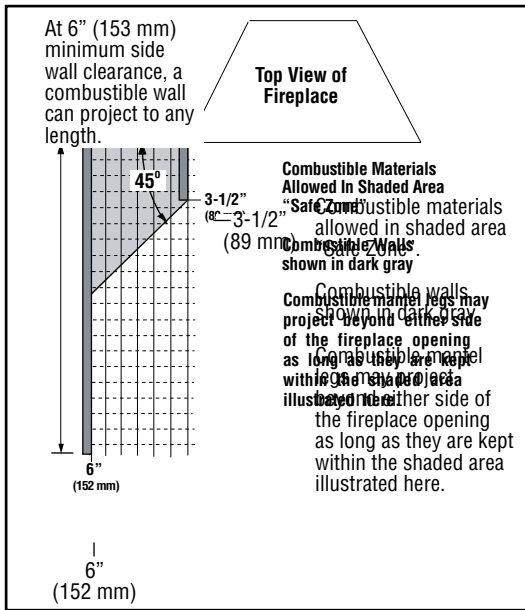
At 6" (153 mm) minimum side wall clearance, a combustible wall can project to any length.

Top View of Fireplace

45°

3-1/2" (89 mm)

3-1/2" (89 mm)

Combustible Materials Allowed In Shaded Area "Safe Zone"

Combustible materials allowed in shaded area "Safe Zone".

Combustible Walls shown in dark gray

Combustible walls shown in dark gray.

Combustible mantel legs may project beyond either side of the fireplace opening as long as they are kept within the shaded area illustrated here.

Combustible mantel legs may project beyond either side of the fireplace opening as long as they are kept within the shaded area illustrated here.

6" (152 mm)

6" (152 mm)